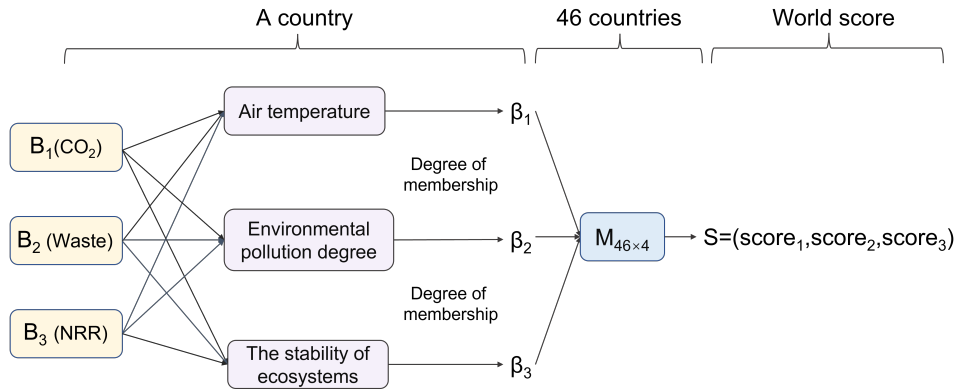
A country

46 countries

World score

$B_1(CO_2)$

$B_2$ (Waste)

$B_3$ (NRR)

Air temperature

Environmental pollution degree

The stability of ecosystems

$\beta_1$

Degree of membership

$\beta_2$

Degree of membership

$\beta_3$

$M_{46\times4}$

$S=(score_1,score_2,score_3)$